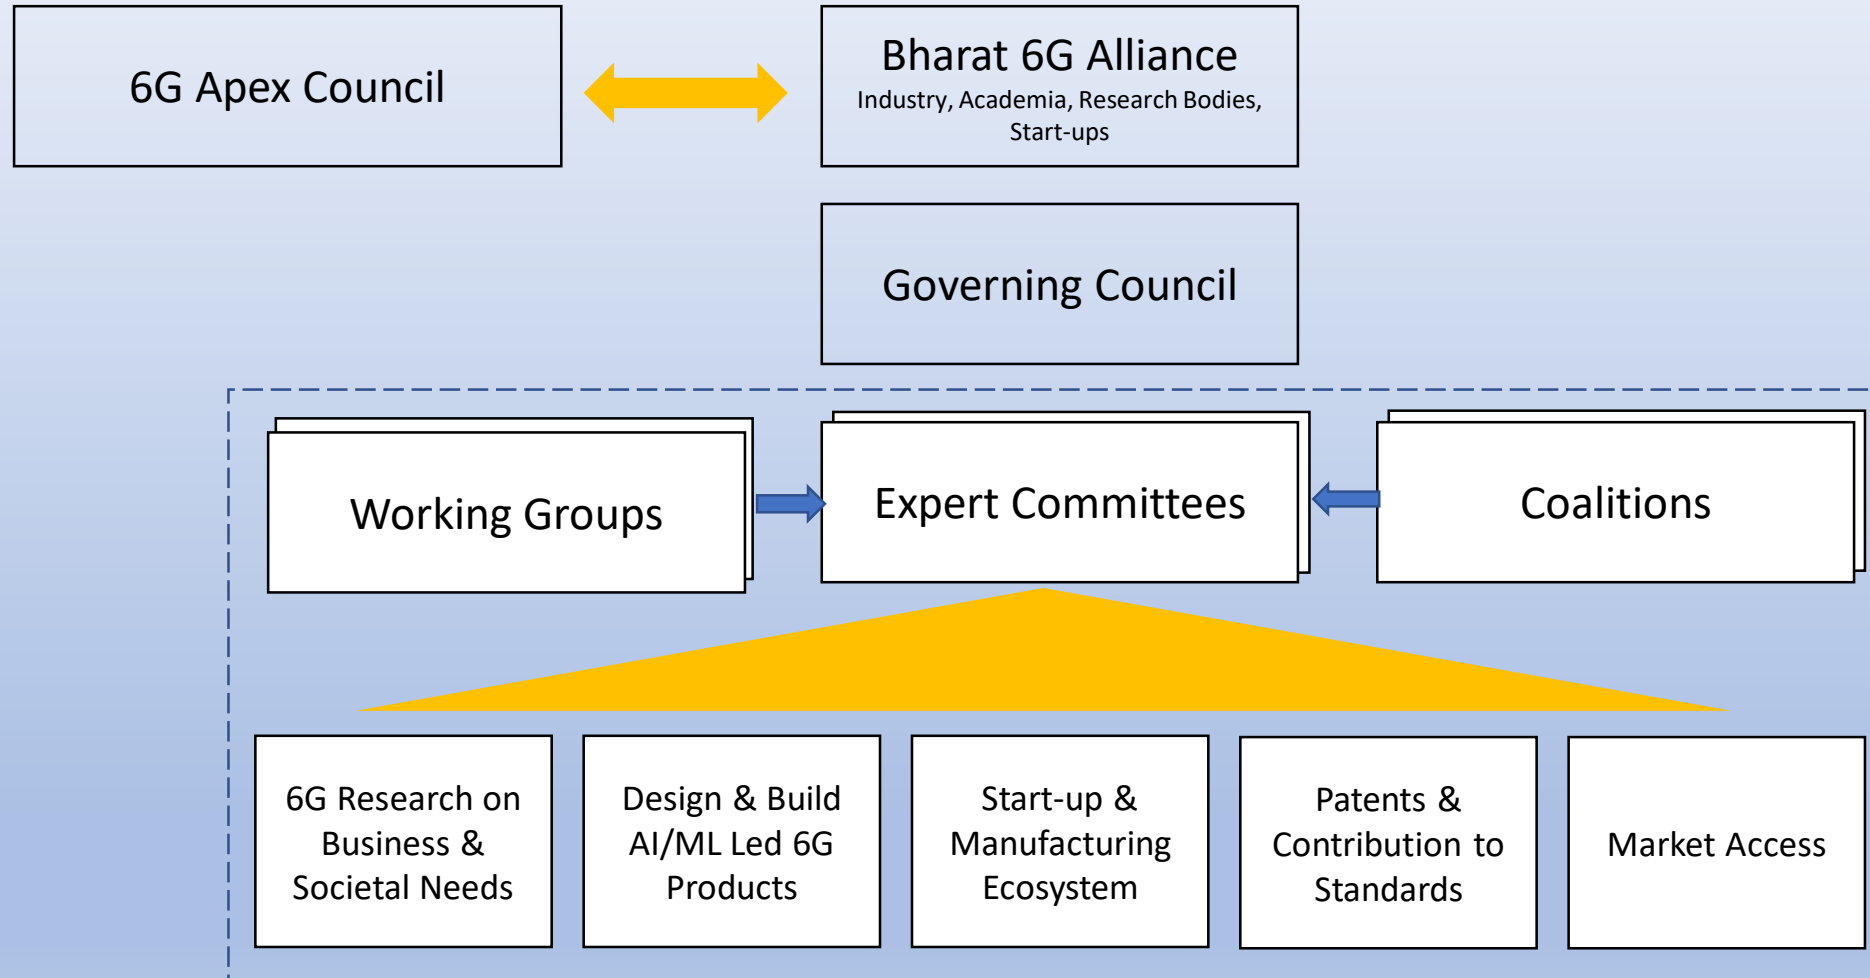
6G Apex Council

Bharat 6G Alliance
Industry, Academia, Research Bodies, Start-ups

Governing Council

Working Groups

Expert Committees

Coalitions

6G Research on Business & Societal Needs

Design & Build AI/ML Led 6G Products

Start-up & Manufacturing Ecosystem

Patents & Contribution to Standards

Market Access